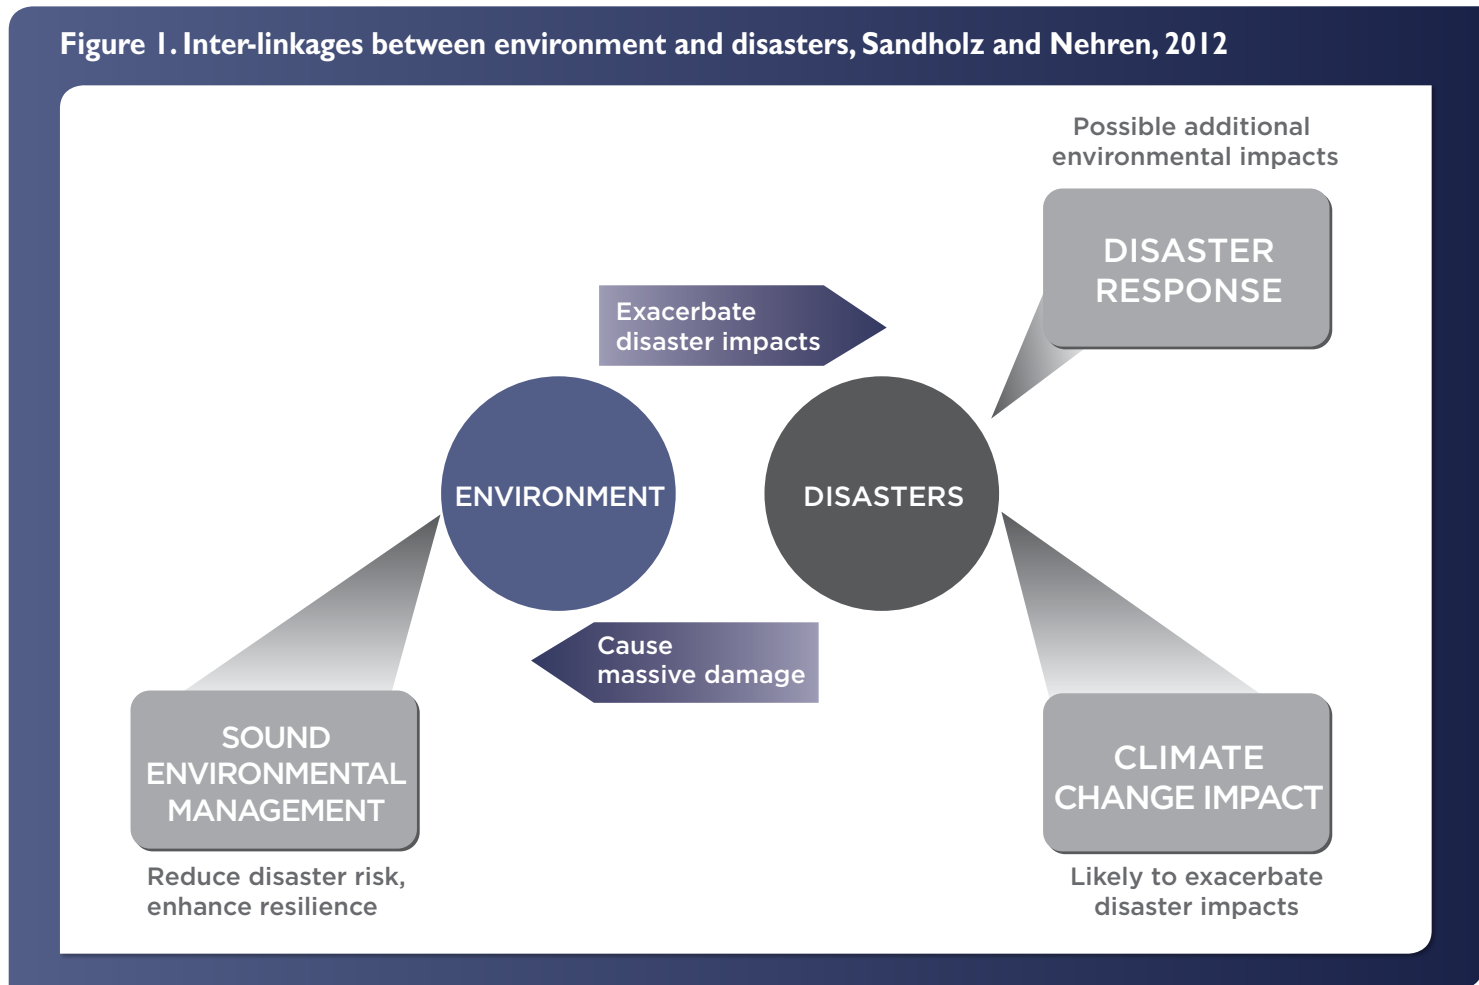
Figure 1. Inter-linkages between environment and disasters, Sandholz and Nehren, 2012

Possible additional environmental impacts

DISASTER RESPONSE

Exacerbate disaster impacts

ENVIRONMENT

DISASTERS

Cause massive damage

SOUND ENVIRONMENTAL MANAGEMENT

Reduce disaster risk, enhance resilience

CLIMATE CHANGE IMPACT

Likely to exacerbate disaster impacts